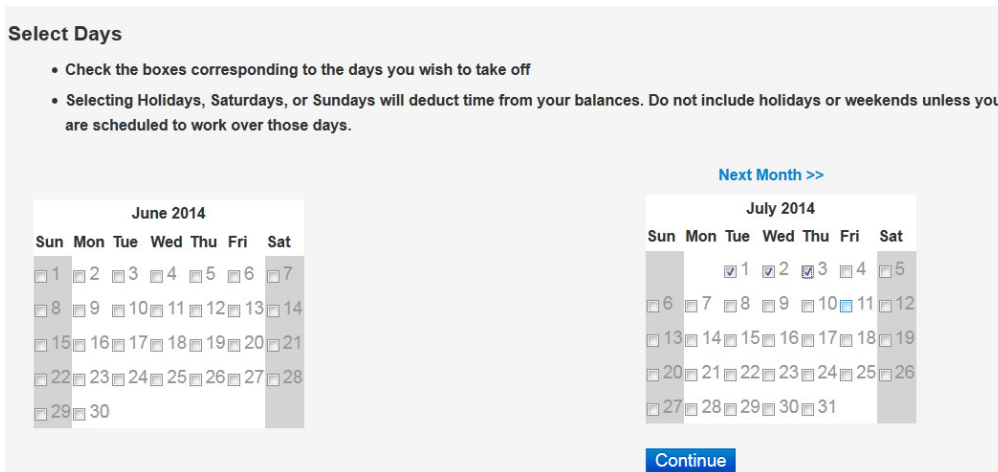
Select Days

• Check the boxes corresponding to the days you wish to take off

• Selecting Holidays, Saturdays, or Sundays will deduct time from your balances. Do not include holidays or weekends unless you are scheduled to work over those days.

Next Month >>

June 2014

| Sun | Mon | Tue | Wed | Thu | Fri | Sat |
|---|---|---|---|---|---|---|
| 1 | 2 | 3 | 4 | 5 | 6 | 7 |
| 8 | 9 | 10 | 11 | 12 | 13 | 14 |
| 15 | 16 | 17 | 18 | 19 | 20 | 21 |
| 22 | 23 | 24 | 25 | 26 | 27 | 28 |
| 29 | 30 | | | | | |

July 2014

| Sun | Mon | Tue | Wed | Thu | Fri | Sat |
|---|---|---|---|---|---|---|
| | | 1 | 2 | 3 | 4 | 5 |
| 6 | 7 | 8 | 9 | 10 | 11 | 12 |
| 13 | 14 | 15 | 16 | 17 | 18 | 19 |
| 20 | 21 | 22 | 23 | 24 | 25 | 26 |
| 27 | 28 | 29 | 30 | 31 | | |

Continue